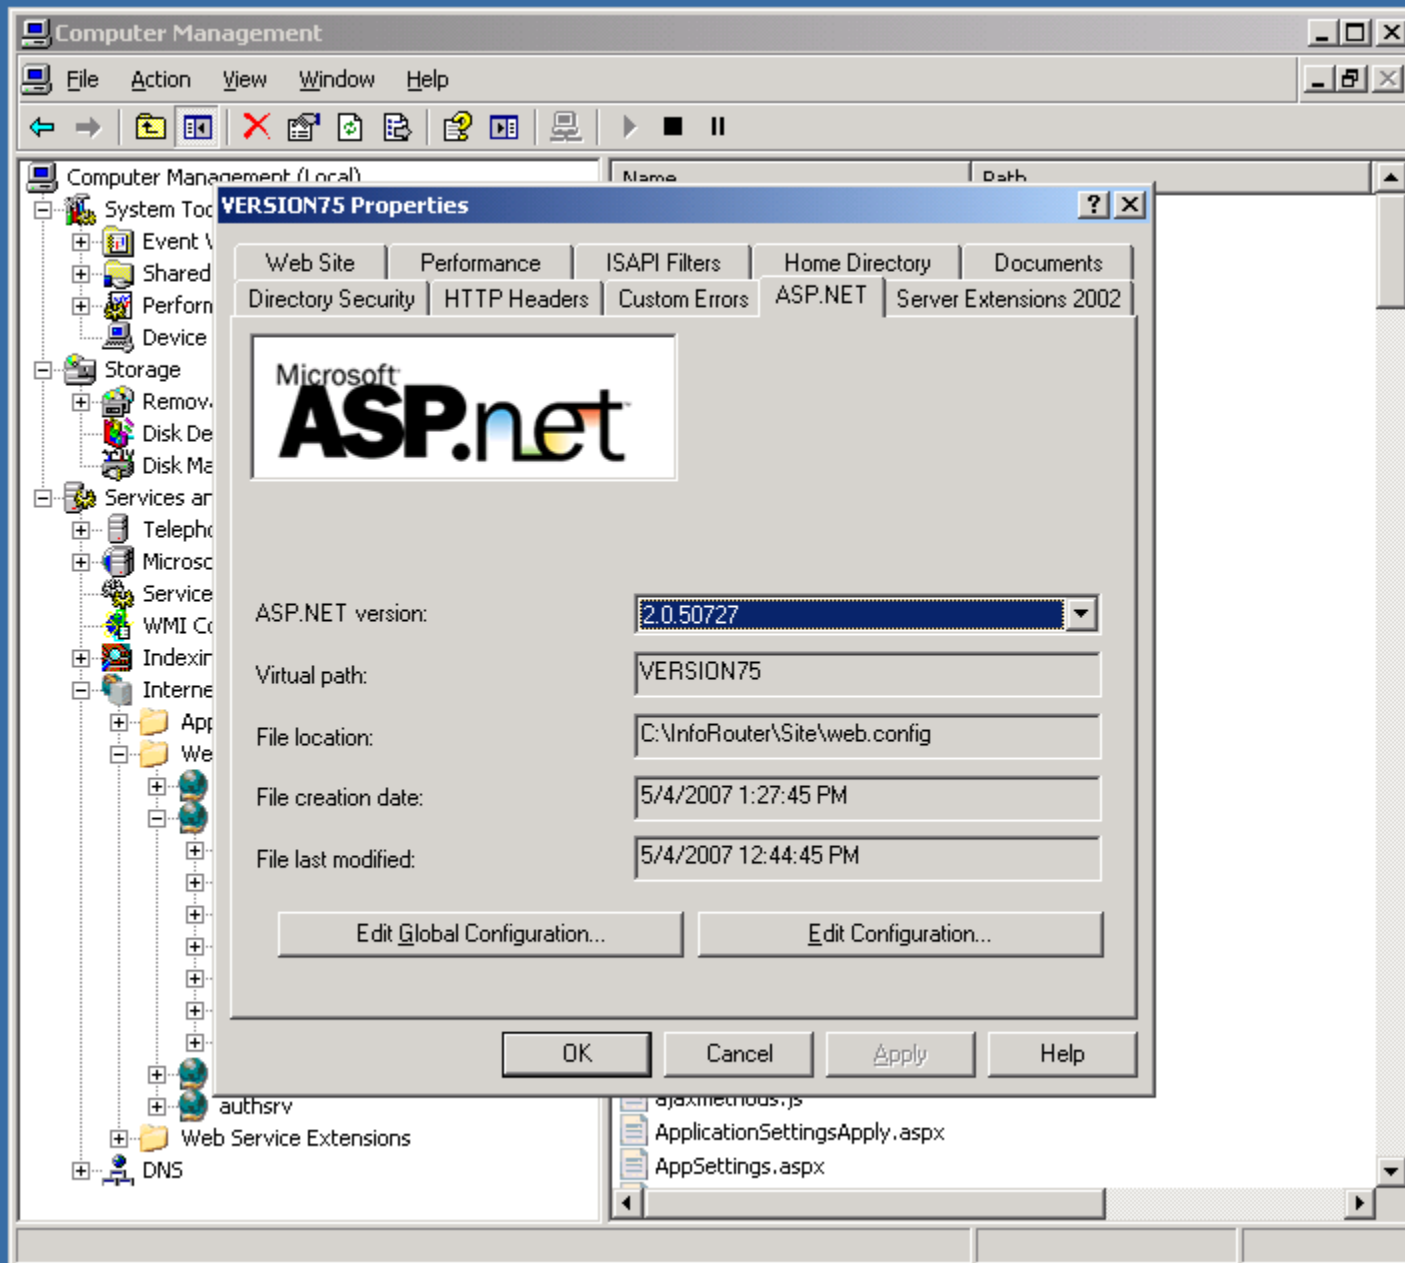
Computer Management

File Action View Window Help

Computer Management (Local)
System Too
Event V
Shared
Perform
Device
Storage
Remov
Disk De
Disk Ma
Services ar
Telepho
Microso
Service
WMI Co
Indexin
Interne
App
We
authsrv
Web Service Extensions
DNS

Name
Path

ajaxmethods.js
ApplicationSettingsApply.aspx
AppSettings.aspx

VERSION75 Properties

Web Site | Performance | ISAPI Filters | Home Directory | Documents
Directory Security | HTTP Headers | Custom Errors | ASP.NET | Server Extensions 2002

Microsoft ASP.net

ASP.NET version: 2.0.50727
Virtual path: VERSION75
File location: C:\InfoRouter\Site\web.config
File creation date: 5/4/2007 1:27:45 PM
File last modified: 5/4/2007 12:44:45 PM

Edit Global Configuration...
Edit Configuration...

OK Cancel Apply Help